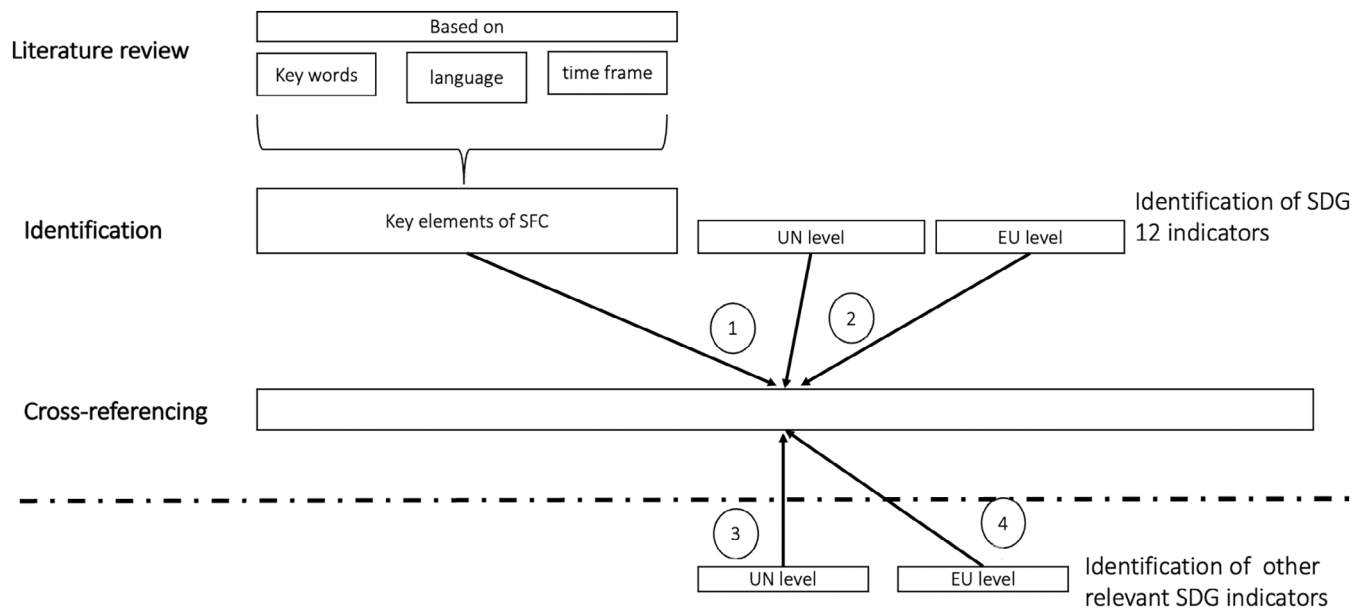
Literature review

Based on

Key words

language

time frame

Identification

Key elements of SFC

Identification of SDG 12 indicators

UN level

EU level

1

2

Cross-referencing

3

4

UN level

EU level

Identification of other relevant SDG indicators